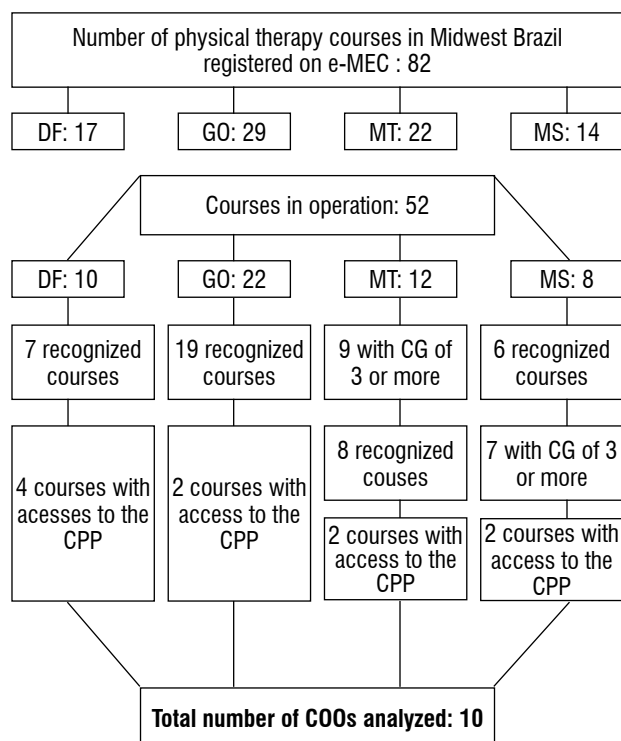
Number of physical therapy courses in Midwest Brazil registered on e-MEC : 82

DF: 17

GO: 29

MT: 22

MS: 14

Courses in operation: 52

DF: 10

GO: 22

MT: 12

MS: 8

7 recognized courses

19 recognized courses

9 with CG of 3 or more

6 recognized courses

4 courses with acesses to the CPP

2 courses with access to the CPP

8 recognized couses

2 courses with access to the CPP

7 with CG of 3 or more

2 courses with access to the CPP

Total number of COOs analyzed: 10